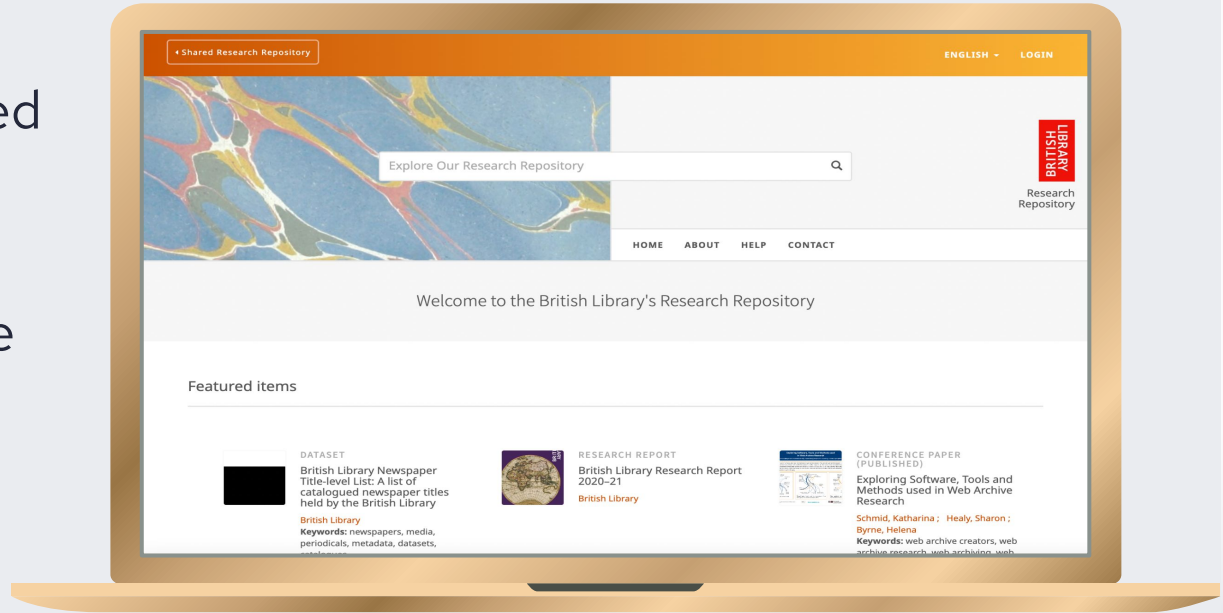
ed

e

◂ Shared Research Repository

ENGLISH ▾ LOGIN

Explore Our Research Repository

BRITISH LIBRARY

Research Repository

HOME ABOUT HELP CONTACT

Welcome to the British Library's Research Repository

Featured items

DATASET
British Library Newspaper Title-level List: A list of catalogued newspaper titles held by the British Library
British Library
Keywords: newspapers, media, periodicals, metadata, datasets, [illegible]

RESEARCH REPORT
British Library Research Report 2020–21
British Library

CONFERENCE PAPER (PUBLISHED)
Exploring Software, Tools and Methods used in Web Archive Research
Schmid, Katharina ; Healy, Sharon ; Byrne, Helena
Keywords: web archive creators, web archive research, web archiving, web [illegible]